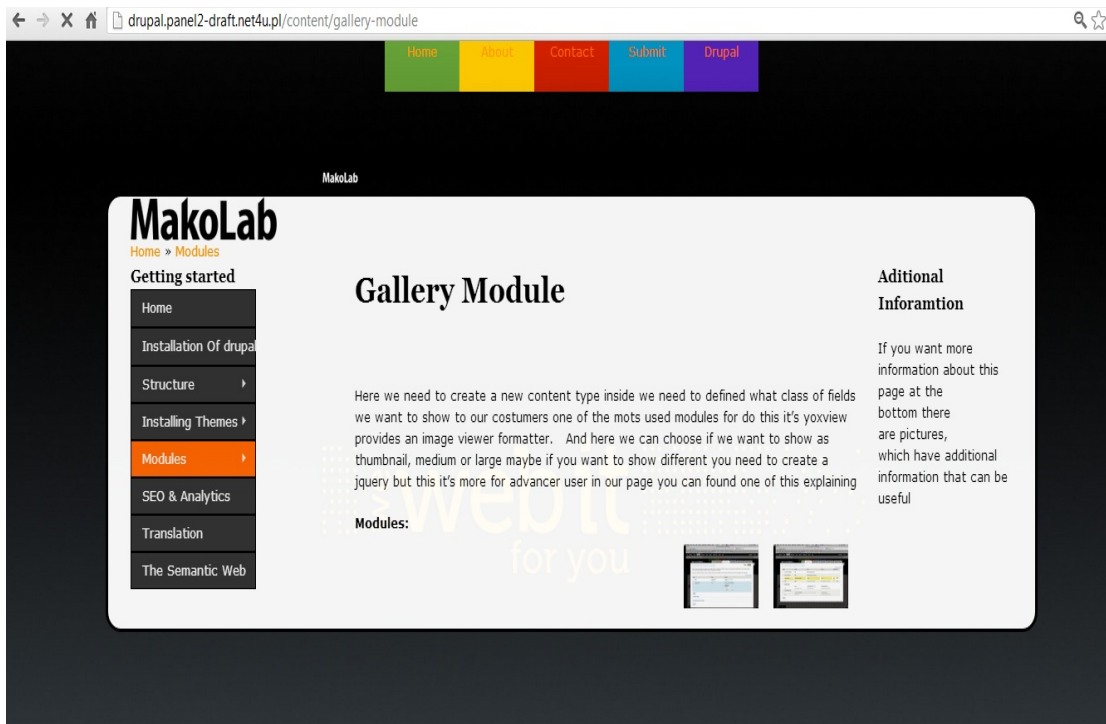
drupal.panel2-draft.net4u.pl/content/gallery-module

Home About Contact Submit Drupal

MakoLab

MakoLab

Home » Modules

Getting started

Home

Installation Of drupal

Structure

Installing Themes

Modules

SEO & Analytics

Translation

The Semantic Web

Gallery Module

Here we need to create a new content type inside we need to defined what class of fields we want to show to our costumers one of the mots used modules for do this it's yoxview provides an image viewer formatter. And here we can choose if we want to show as thumbnail, medium or large maybe if you want to show different you need to create a jquery but this it's more for advancer user in our page you can found one of this explaining

Modules:

web it
for you

Aditional Inforamtion

If you want more information about this page at the bottom there are pictures, which have additional information that can be useful